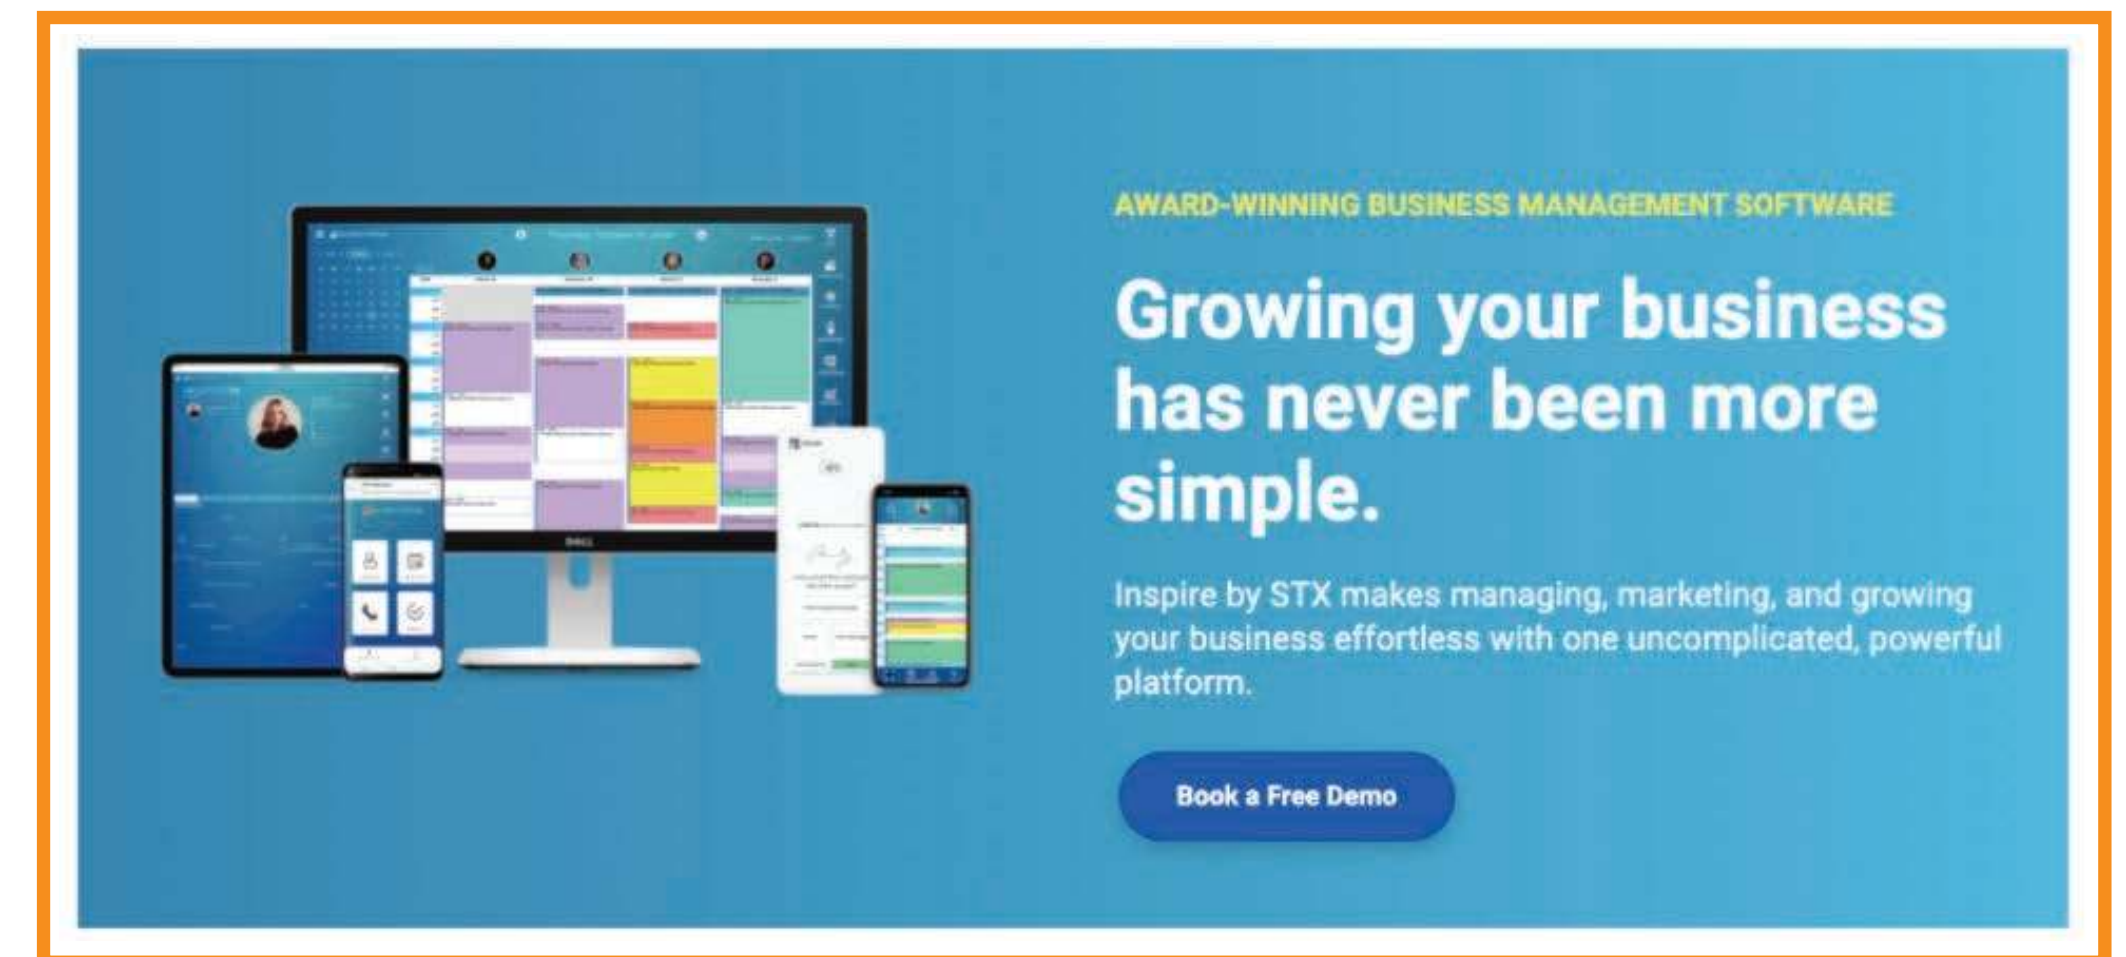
AWARD-WINNING BUSINESS MANAGEMENT SOFTWARE

Growing your business has never been more simple.

Inspire by STX makes managing, marketing, and growing your business effortless with one uncomplicated, powerful platform.

Book a Free Demo